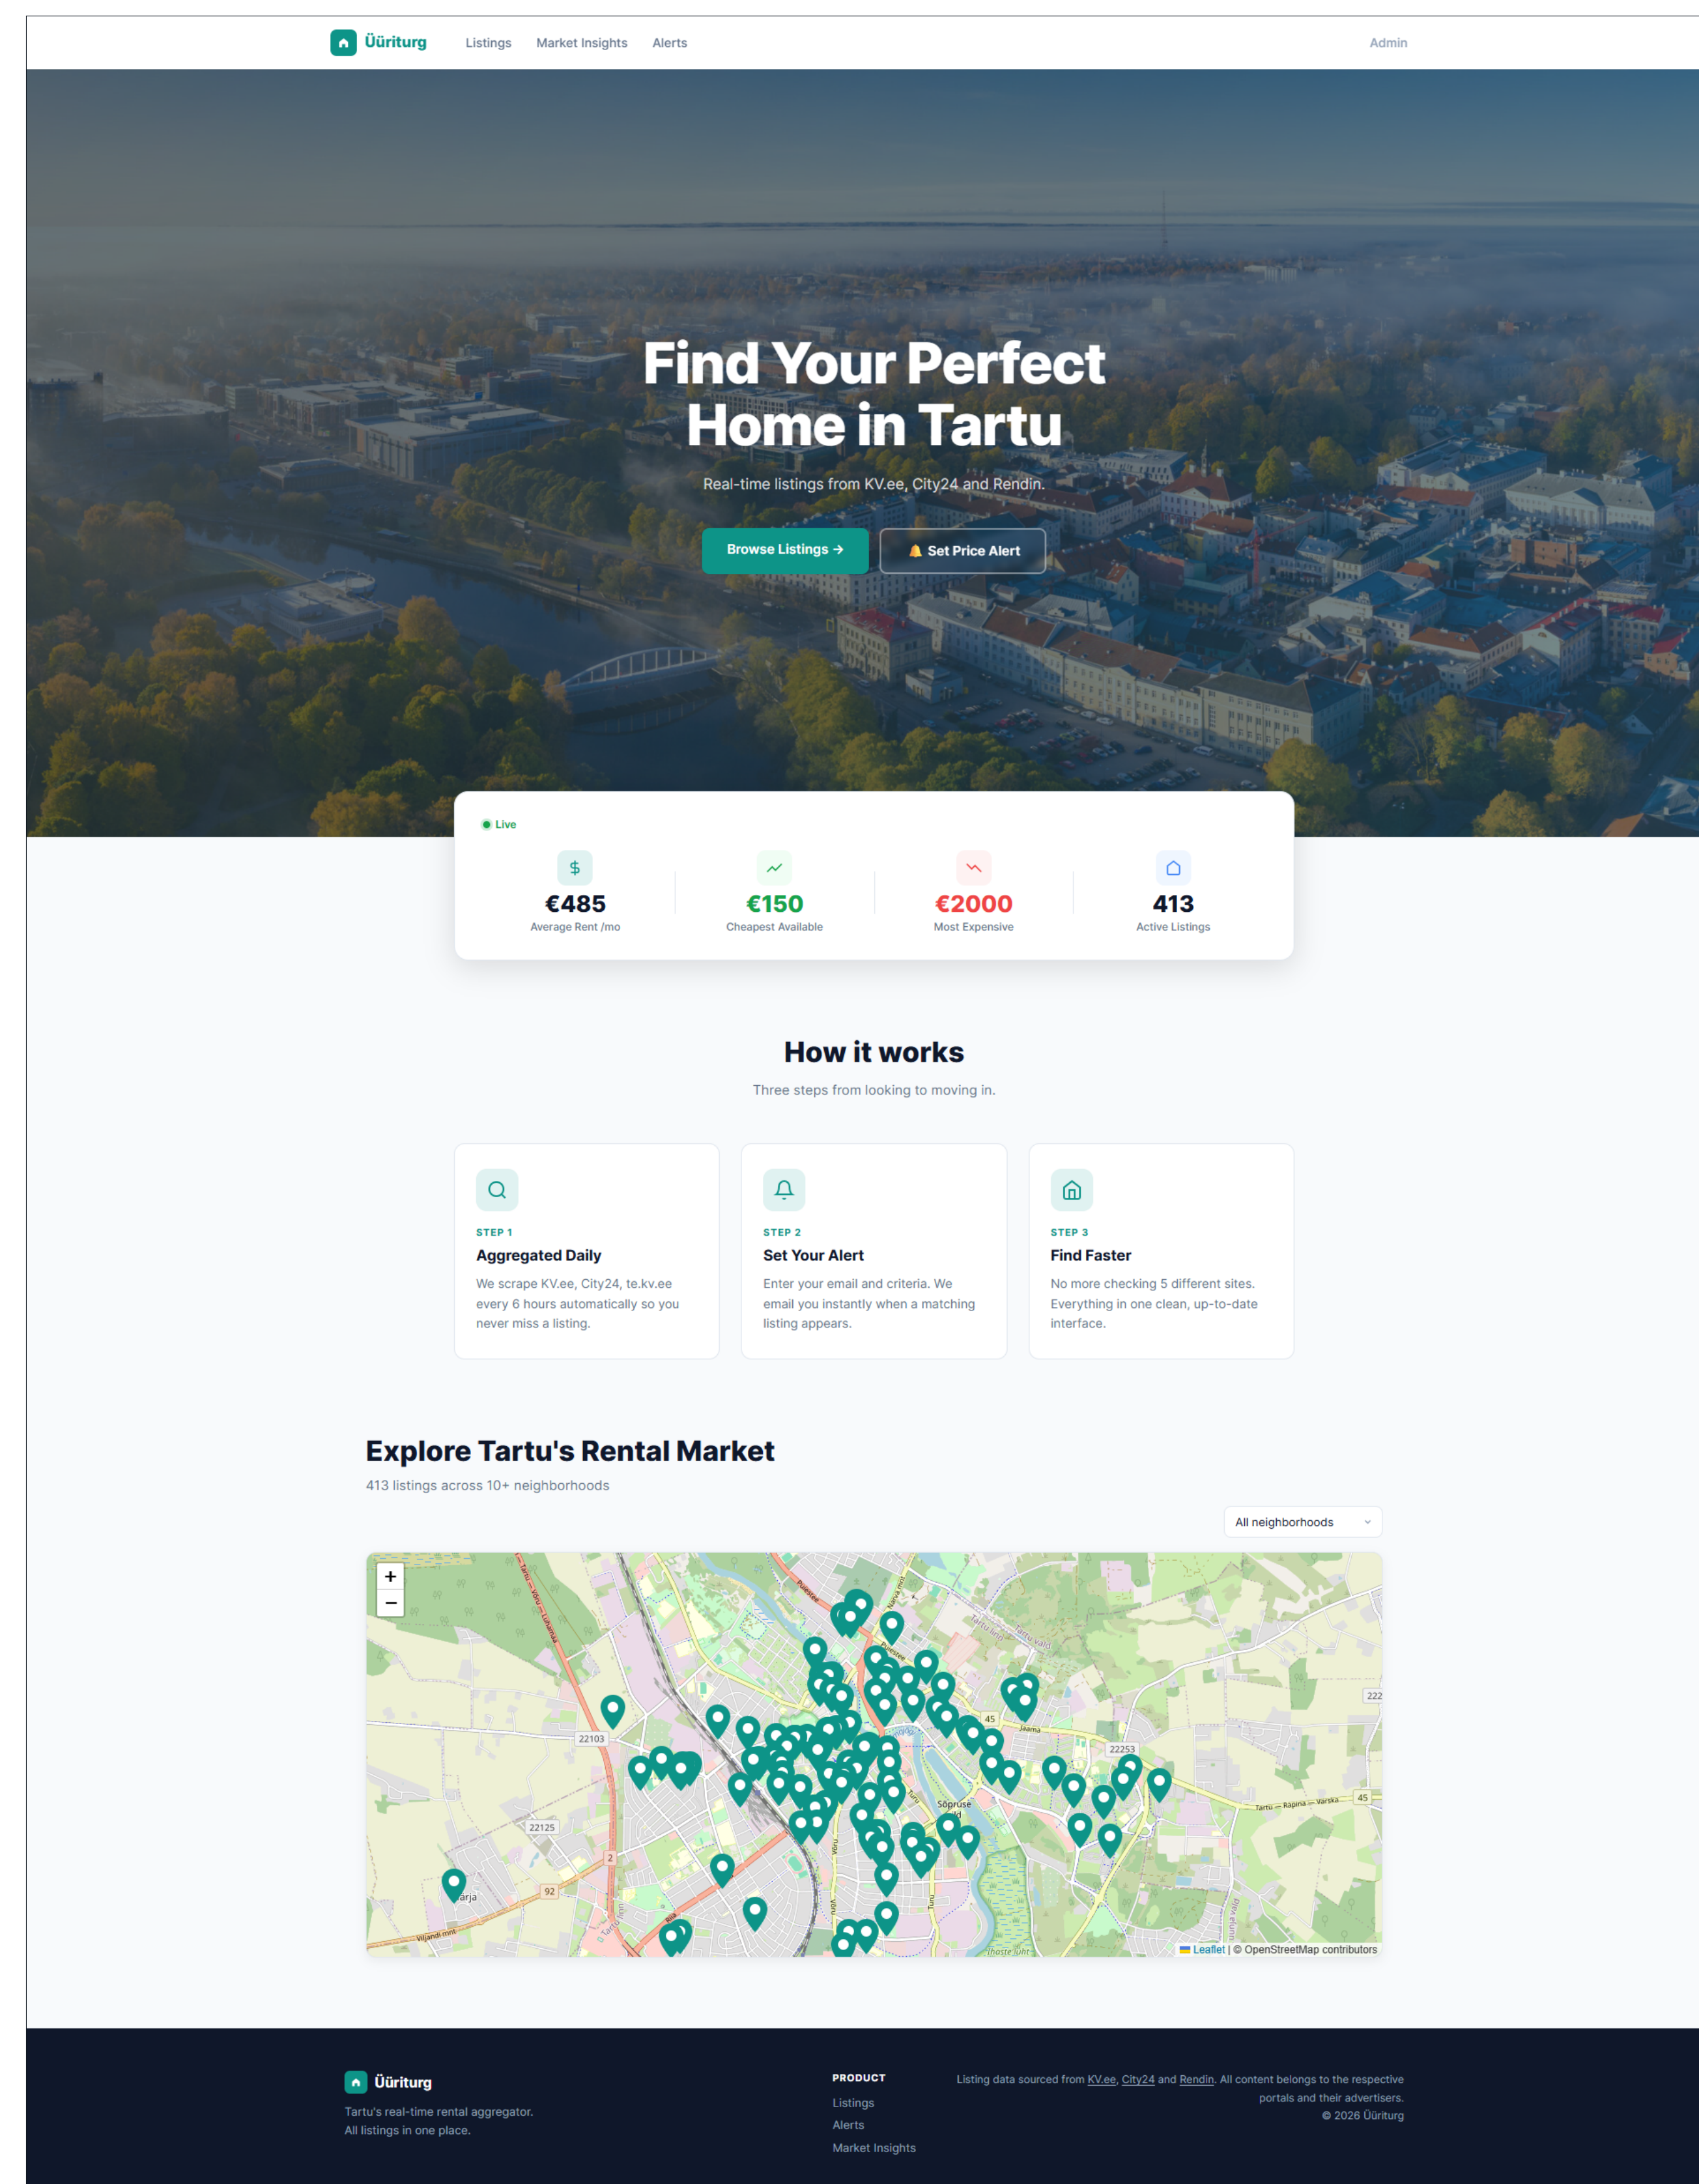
Üüriturg Listings Market Insights Alerts Admin

Find Your Perfect Home in Tartu

Real-time listings from KV.ee, City24 and Rendin.

Browse Listings → Set Price Alert

Live

| €485 | €150 | €2000 | 413 |
|---|---|---|---|
| Average Rent /mo | Cheapest Available | Most Expensive | Active Listings |

How it works

Three steps from looking to moving in.

STEP 1
Aggregated Daily
We scrape KV.ee, City24, te.kv.ee every 6 hours automatically so you never miss a listing.

STEP 2
Set Your Alert
Enter your email and criteria. We email you instantly when a matching listing appears.

STEP 3
Find Faster
No more checking 5 different sites. Everything in one clean, up-to-date interface.

Explore Tartu's Rental Market

413 listings across 10+ neighborhoods

All neighborhoods

+
−
22103 22125 92 2 45 22253 222 Jaama Sõpruse sild Tartu – Räpina – Varska 45 Viljandi mnt Tartu linn Tartu vald
Leaflet | © OpenStreetMap contributors

Üüriturg
Tartu's real-time rental aggregator.
All listings in one place.

PRODUCT
Listings
Alerts
Market Insights

Listing data sourced from KV.ee, City24 and Rendin. All content belongs to the respective portals and their advertisers.
© 2026 Üüriturg